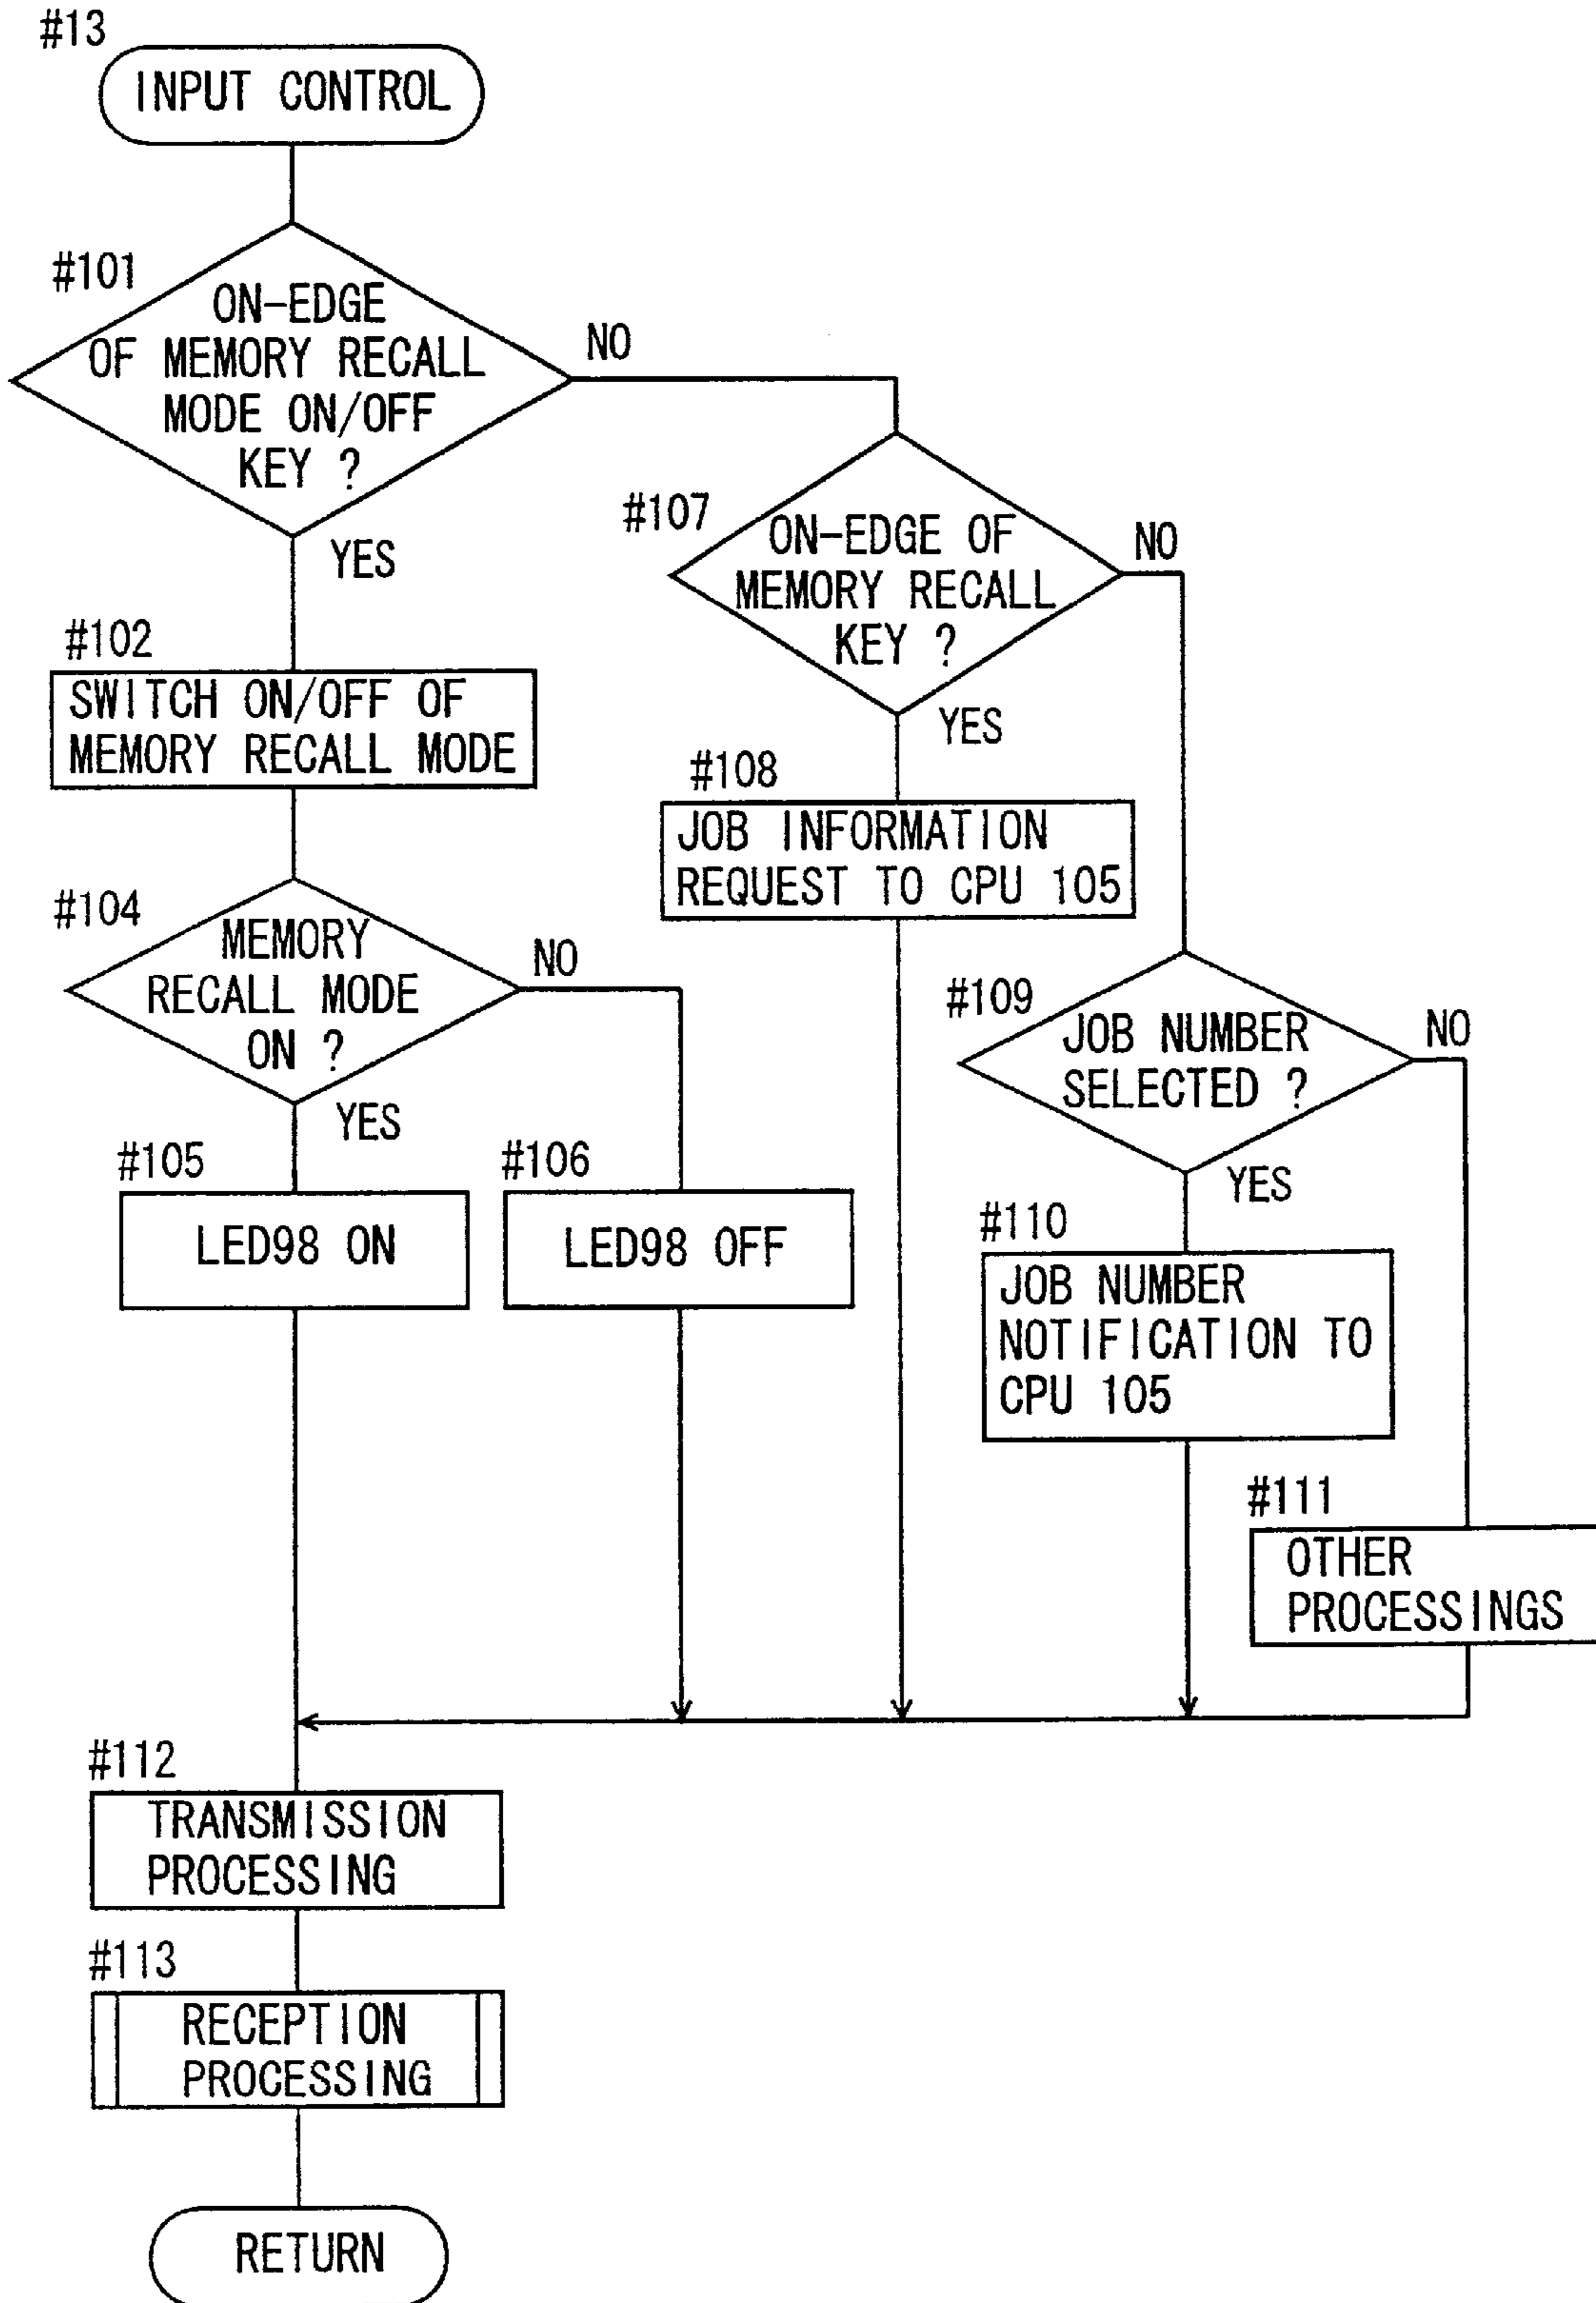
#13
INPUT CONTROL

#101
ON-EDGE OF MEMORY RECALL MODE ON/OFF KEY ?

NO

YES

#102
SWITCH ON/OFF OF MEMORY RECALL MODE

#104
MEMORY RECALL MODE ON ?

NO

YES

#105
LED98 ON

#106
LED98 OFF

#107
ON-EDGE OF MEMORY RECALL KEY ?

NO

YES

#108
JOB INFORMATION REQUEST TO CPU 105

#109
JOB NUMBER SELECTED ?

NO

YES

#110
JOB NUMBER NOTIFICATION TO CPU 105

#111
OTHER PROCESSINGS

#112
TRANSMISSION PROCESSING

#113
RECEPTION PROCESSING

RETURN